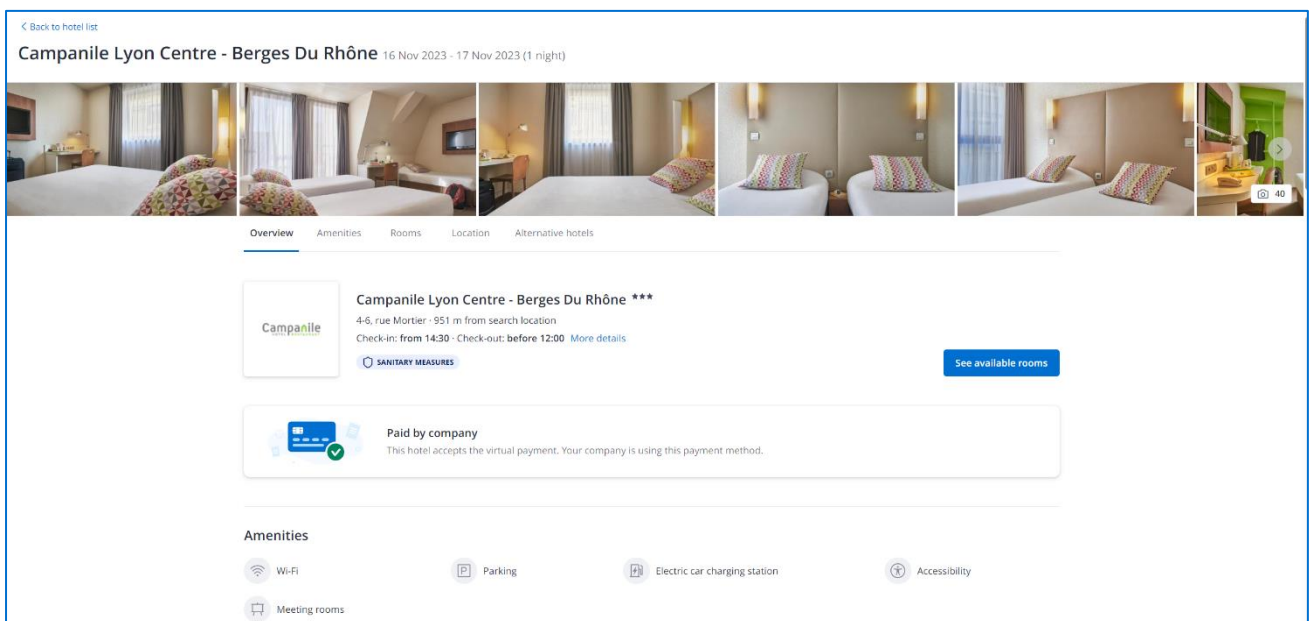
< Back to hotel list

Campanile Lyon Centre - Berges Du Rhône 16 Nov 2023 - 17 Nov 2023 (1 night)

40

Overview Amenities Rooms Location Alternative hotels

Campanile

Campanile Lyon Centre - Berges Du Rhône ***

4-6, rue Mortier · 951 m from search location

Check-in: from 14:30 · Check-out: before 12:00 More details

SANITARY MEASURES

See available rooms

Paid by company

This hotel accepts the virtual payment. Your company is using this payment method.

Amenities

Wi-Fi

Parking

Electric car charging station

Accessibility

Meeting rooms